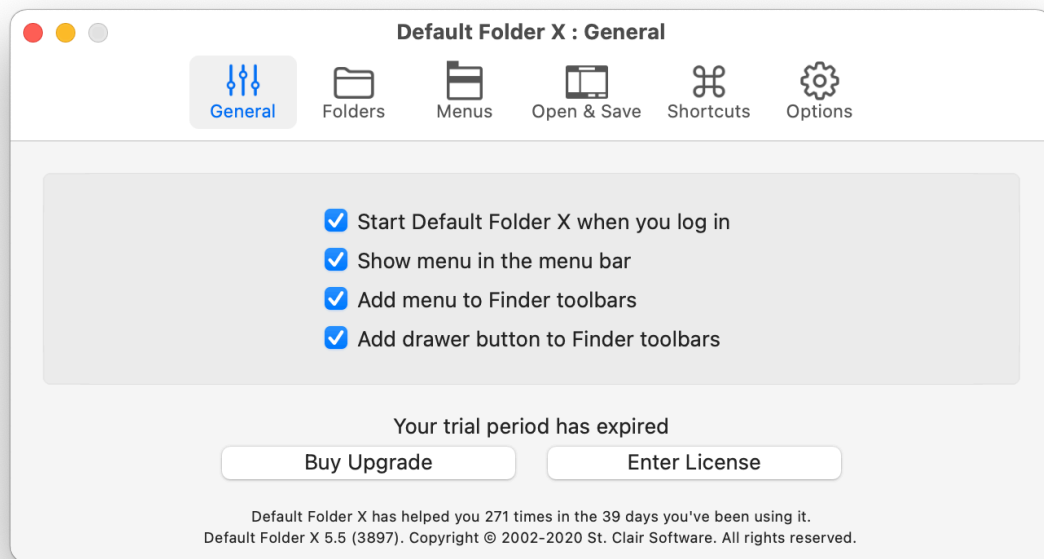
Default Folder X : General

General Folders Menus Open & Save Shortcuts Options

Start Default Folder X when you log in
Show menu in the menu bar
Add menu to Finder toolbars
Add drawer button to Finder toolbars

Your trial period has expired

Buy Upgrade
Enter License

Default Folder X has helped you 271 times in the 39 days you've been using it.
Default Folder X 5.5 (3897). Copyright © 2002-2020 St. Clair Software. All rights reserved.